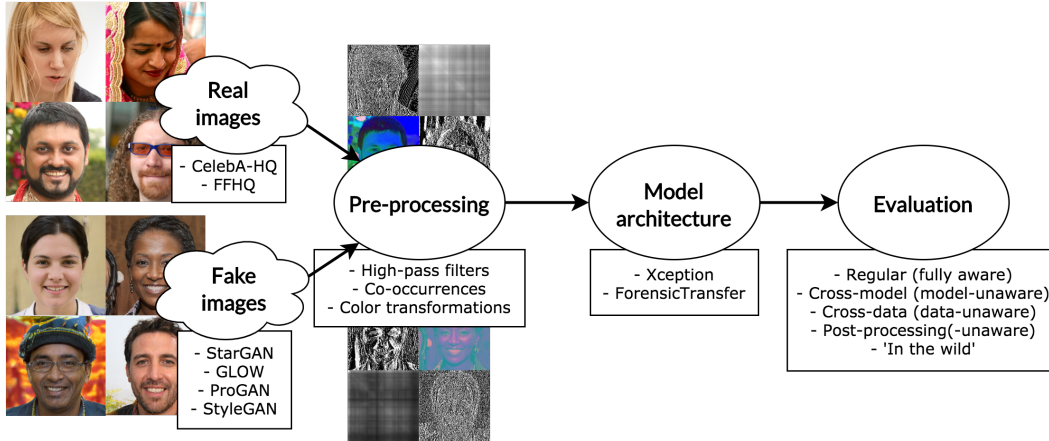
Real images

- CelebA-HQ
- FFHQ

Fake images

- StarGAN
- GLOW
- ProGAN
- StyleGAN

Pre-processing

- High-pass filters
- Co-occurrences
- Color transformations

Model architecture

- Xception
- ForensicTransfer

Evaluation

- Regular (fully aware)
- Cross-model (model-unaware)
- Cross-data (data-unaware)
- Post-processing(-unaware)
- 'In the wild'